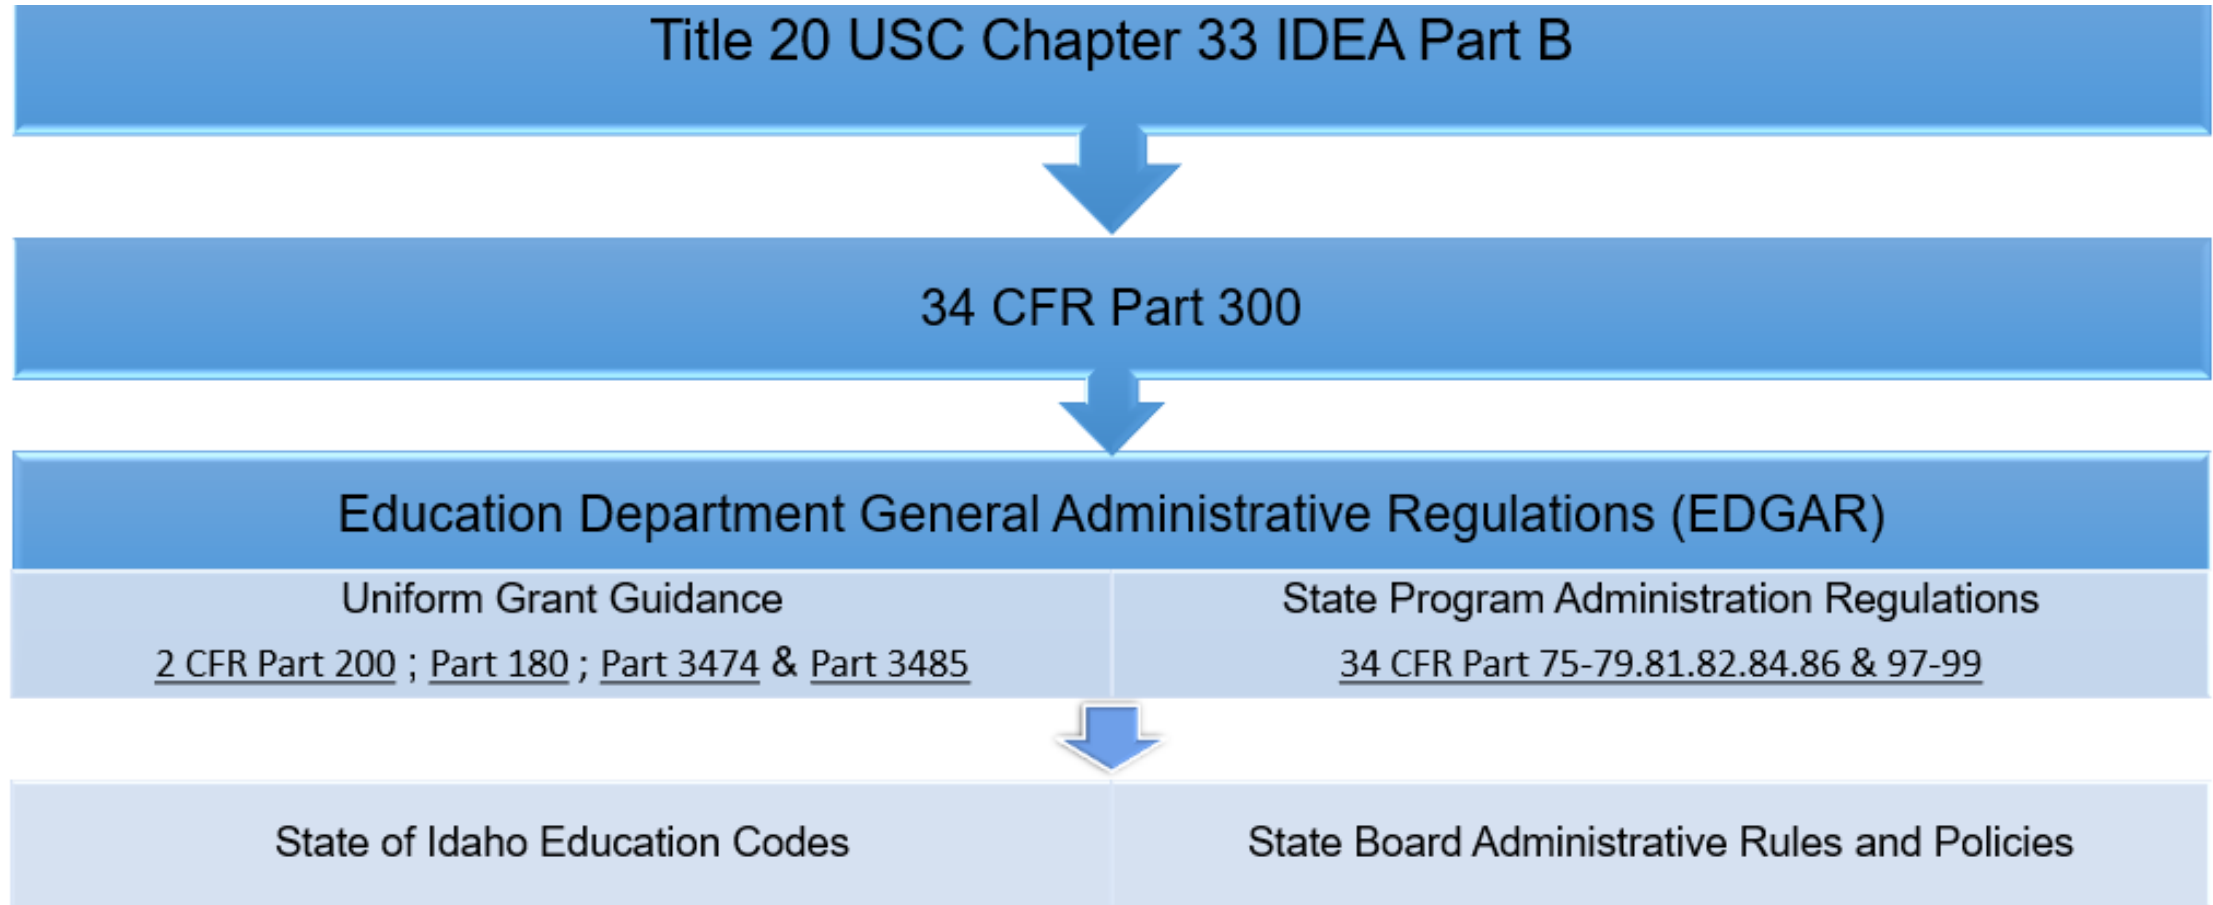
Title 20 USC Chapter 33 IDEA Part B

34 CFR Part 300

Education Department General Administrative Regulations (EDGAR)

Uniform Grant Guidance

2 CFR Part 200 ; Part 180 ; Part 3474 & Part 3485

State Program Administration Regulations

34 CFR Part 75-79.81.82.84.86 & 97-99

State of Idaho Education Codes

State Board Administrative Rules and Policies